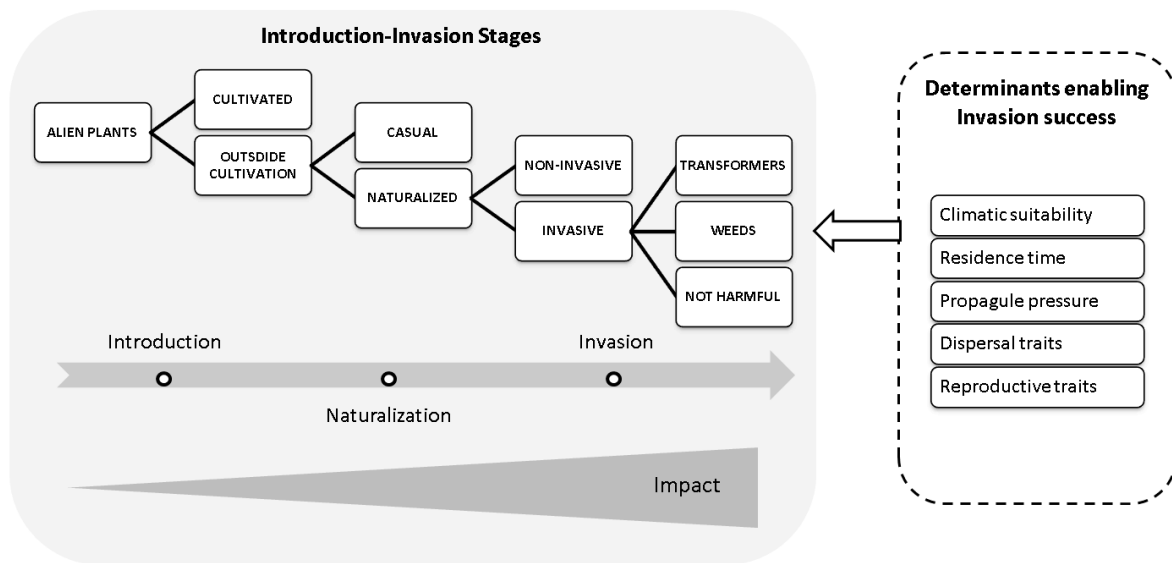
Introduction-Invasion Stages

ALIEN PLANTS

CULTIVATED

OUTSDIDE CULTIVATION

CASUAL

NATURALIZED

NON-INVASIVE

INVASIVE

TRANSFORMERS

WEEDS

NOT HARMFUL

Introduction

Invasion

Naturalization

Impact

Determinants enabling Invasion success

Climatic suitability

Residence time

Propagule pressure

Dispersal traits

Reproductive traits